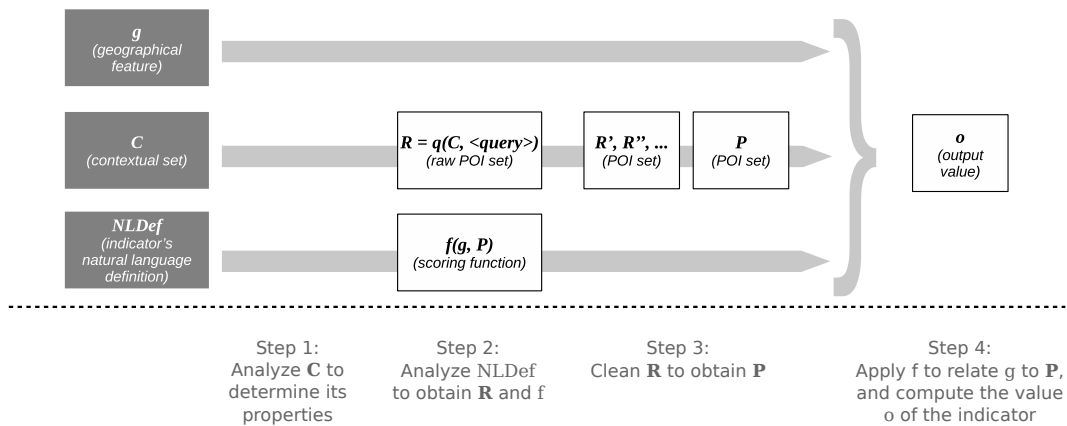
*g*
(geographical feature)

*C*
(contextual set)

*NLDef*
(indicator's natural language definition)

*R = q(C, <query>)*
(raw POI set)

*R', R'', ...*
(POI set)

*P*
(POI set)

*f(g, P)*
(scoring function)

*o*
(output value)

Step 1:
Analyze **C** to determine its properties

Step 2:
Analyze NLDef to obtain **R** and f

Step 3:
Clean **R** to obtain **P**

Step 4:
Apply f to relate g to **P**, and compute the value o of the indicator